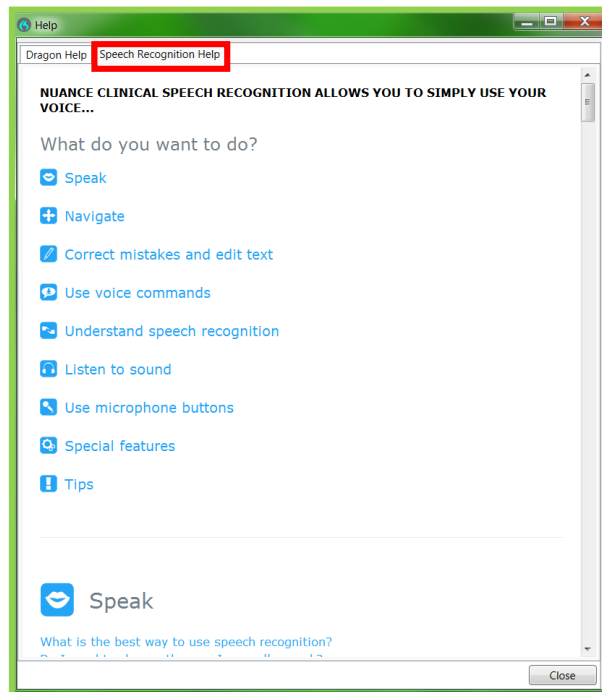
Help

Dragon Help | Speech Recognition Help

NUANCE CLINICAL SPEECH RECOGNITION ALLOWS YOU TO SIMPLY USE YOUR VOICE...

What do you want to do?

Speak

Navigate

Correct mistakes and edit text

Use voice commands

Understand speech recognition

Listen to sound

Use microphone buttons

Special features

Tips

Speak

What is the best way to use speech recognition?

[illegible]

Close